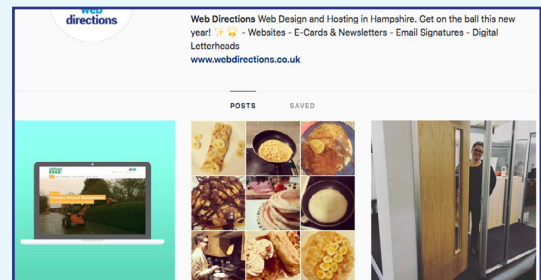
web directions

Web Directions Web Design and Hosting in Hampshire. Get on the ball this new year! ✨🙌 - Websites - E-Cards & Newsletters - Email Signatures - Digital Letterheads
www.webdirections.co.uk

POSTS SAVED